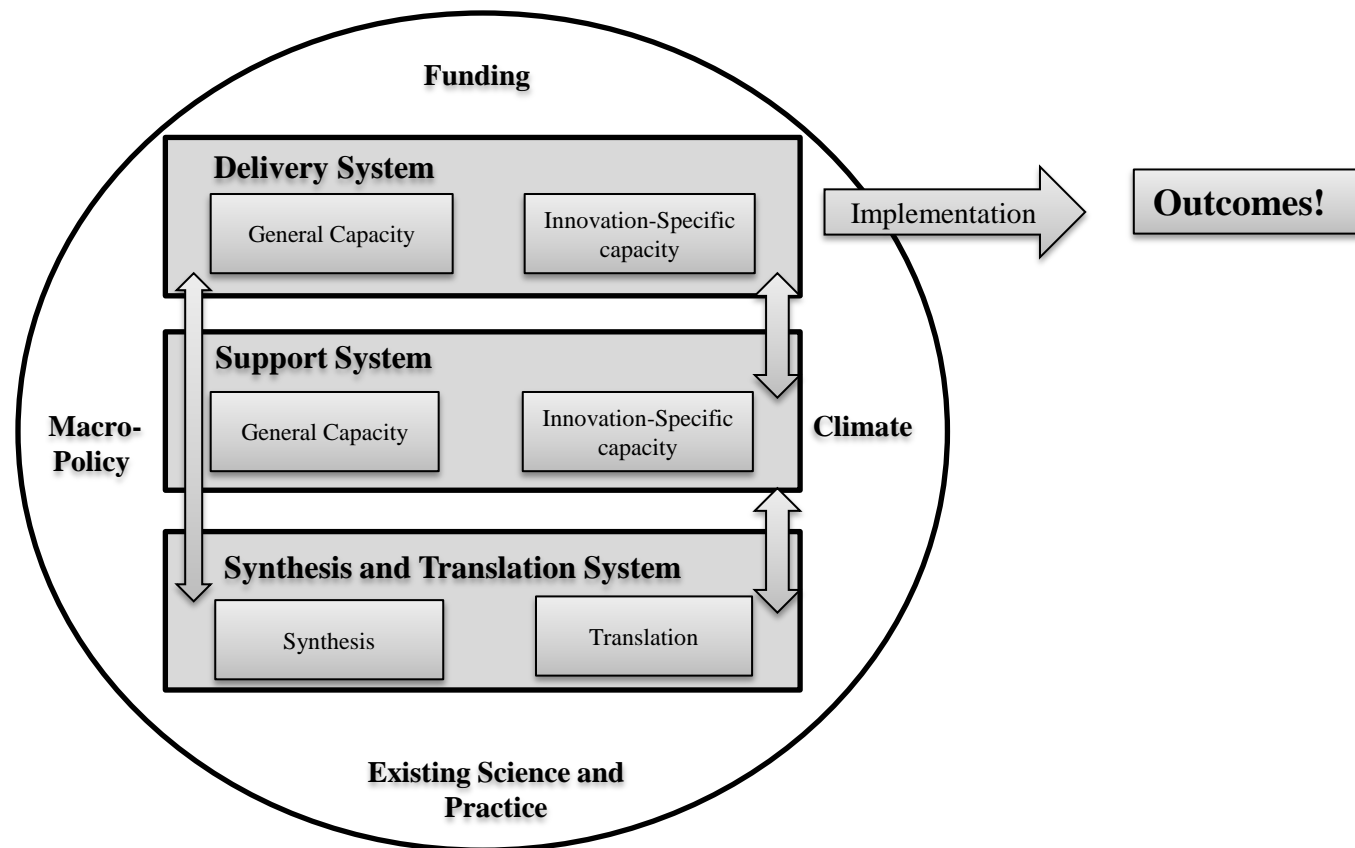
Funding

Delivery System

General Capacity

Innovation-Specific capacity

Implementation

Outcomes!

Support System

General Capacity

Innovation-Specific capacity

Macro-Policy

Climate

Synthesis and Translation System

Synthesis

Translation

Existing Science and Practice